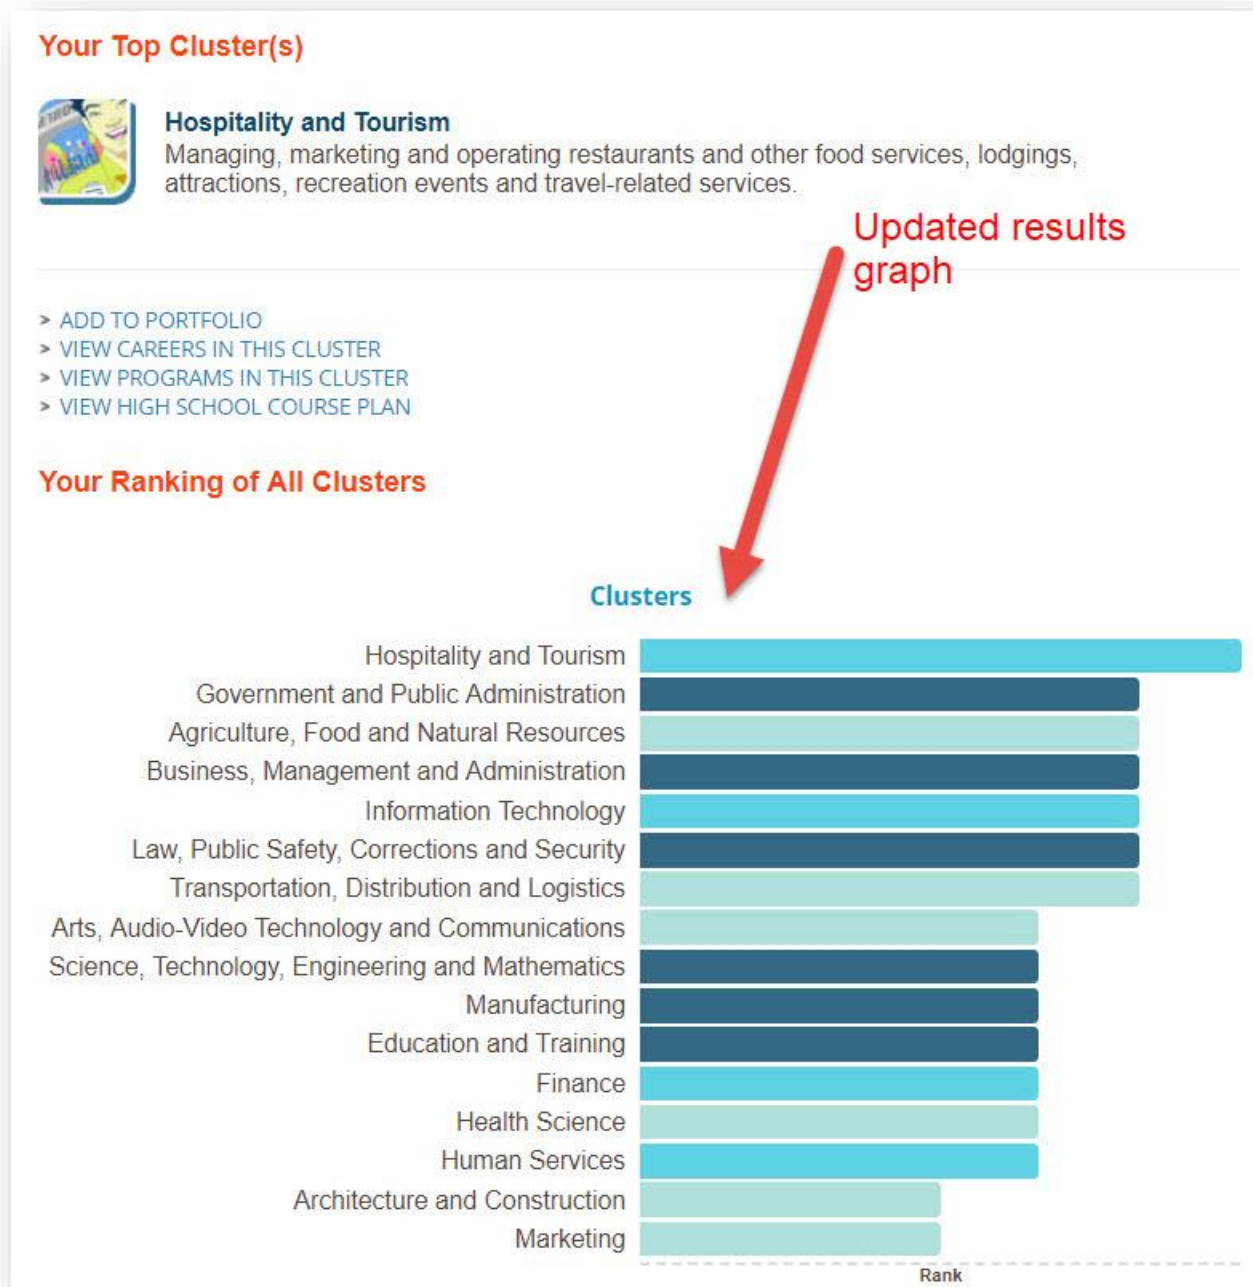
Your Top Cluster(s)

Hospitality and Tourism
Managing, marketing and operating restaurants and other food services, lodgings, attractions, recreation events and travel-related services.

Updated results graph

> ADD TO PORTFOLIO
> VIEW CAREERS IN THIS CLUSTER
> VIEW PROGRAMS IN THIS CLUSTER
> VIEW HIGH SCHOOL COURSE PLAN

Your Ranking of All Clusters

Clusters

Hospitality and Tourism
Government and Public Administration
Agriculture, Food and Natural Resources
Business, Management and Administration
Information Technology
Law, Public Safety, Corrections and Security
Transportation, Distribution and Logistics
Arts, Audio-Video Technology and Communications
Science, Technology, Engineering and Mathematics
Manufacturing
Education and Training
Finance
Health Science
Human Services
Architecture and Construction
Marketing

Rank